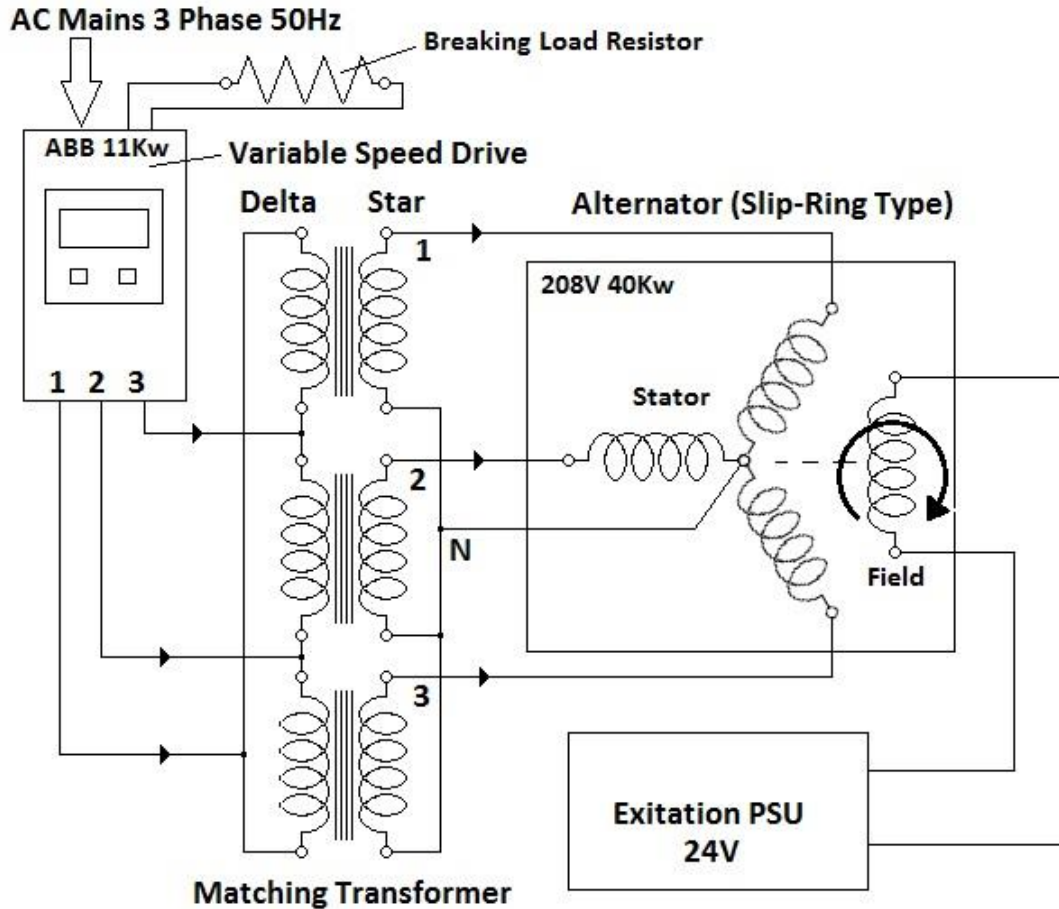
AC Mains 3 Phase 50Hz

Breaking Load Resistor

ABB 11Kw

Variable Speed Drive

1 2 3

Delta

Star

1

2

N

3

Alternator (Slip-Ring Type)

208V 40Kw

Stator

Field

Exitation PSU
24V

Matching Transformer